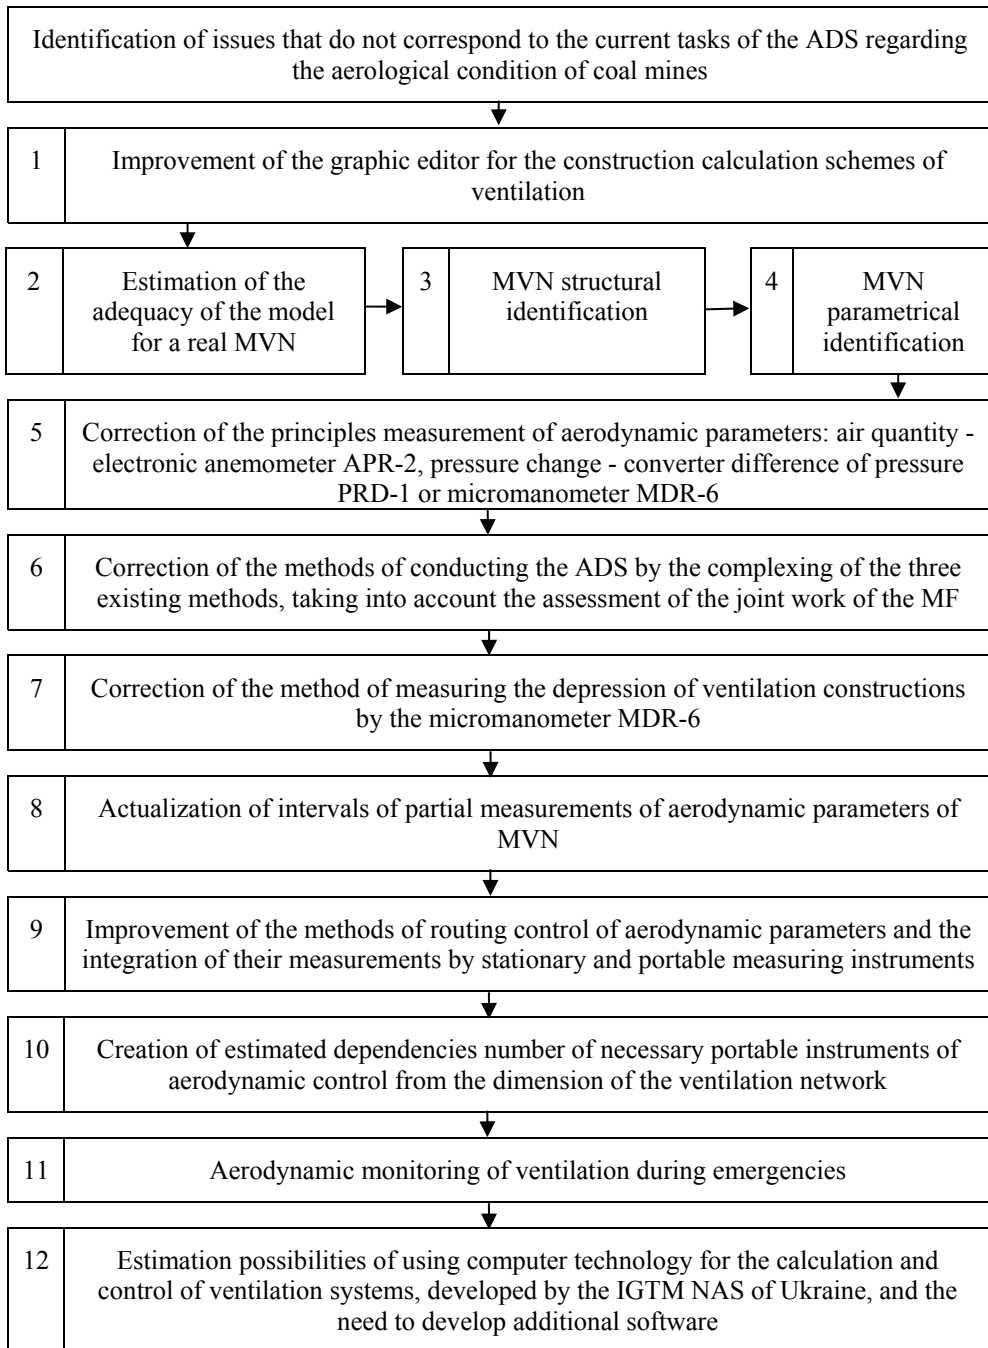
Identification of issues that do not correspond to the current tasks of the ADS regarding the aerological condition of coal mines

1 Improvement of the graphic editor for the construction calculation schemes of ventilation

2 Estimation of the adequacy of the model for a real MVN

3 MVN structural identification

4 MVN parametrical identification

5 Correction of the principles measurement of aerodynamic parameters: air quantity - electronic anemometer APR-2, pressure change - converter difference of pressure PRD-1 or micromanometer MDR-6

6 Correction of the methods of conducting the ADS by the complexing of the three existing methods, taking into account the assessment of the joint work of the MF

7 Correction of the method of measuring the depression of ventilation constructions by the micromanometer MDR-6

8 Actualization of intervals of partial measurements of aerodynamic parameters of MVN

9 Improvement of the methods of routing control of aerodynamic parameters and the integration of their measurements by stationary and portable measuring instruments

10 Creation of estimated dependencies number of necessary portable instruments of aerodynamic control from the dimension of the ventilation network

11 Aerodynamic monitoring of ventilation during emergencies

12 Estimation possibilities of using computer technology for the calculation and control of ventilation systems, developed by the IGTM NAS of Ukraine, and the need to develop additional software